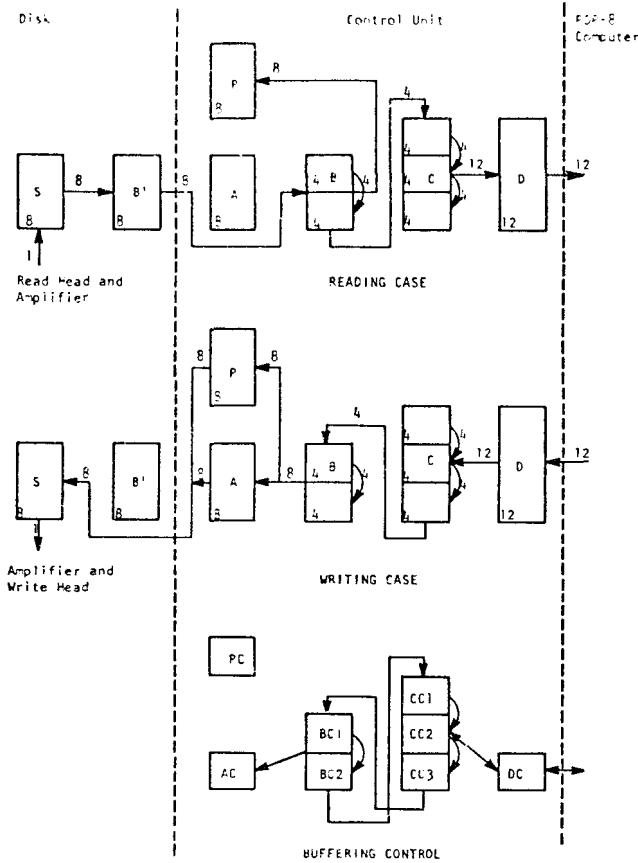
Disk

Control Unit

PDP-8 Computer

P
8
8

S
8
8
1

B'
8
8

A
8

4 B
4
4
4

4
C
4
4
4
4
12

D
12
12

Read Head and Amplifier

READING CASE

P
8
8
8

S
8
1

B'
8

A
8
8

8
4 B
4
4
4

4
C
4
4
4
12

D
12
12

Amplifier and Write Head

WRITING CASE

PC

AC

BC1
BC2

CC1
CC2
CC3

DC

BUFFERING CONTROL